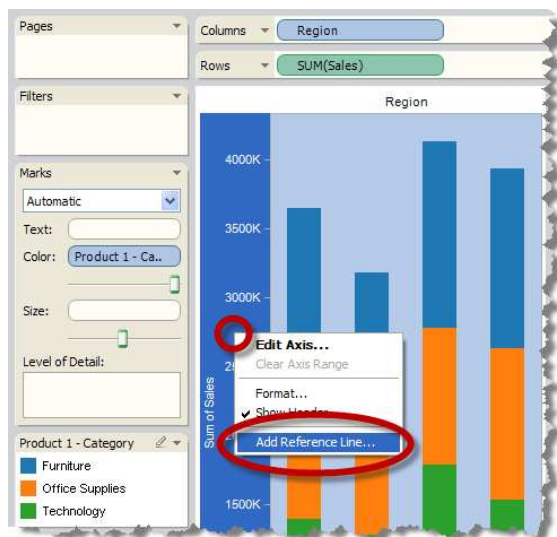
Pages

Filters

Marks

Automatic

Text:

Color: Product 1 - Ca..

Size:

Level of Detail:

Product 1 - Category

Furniture

Office Supplies

Technology

Columns Region

Rows SUM(Sales)

Region

4000K

3500K

3000K

2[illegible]

1500K

Sum of Sales

Edit Axis...

Clear Axis Range

Format...

✓ Show Header

Add Reference Line...